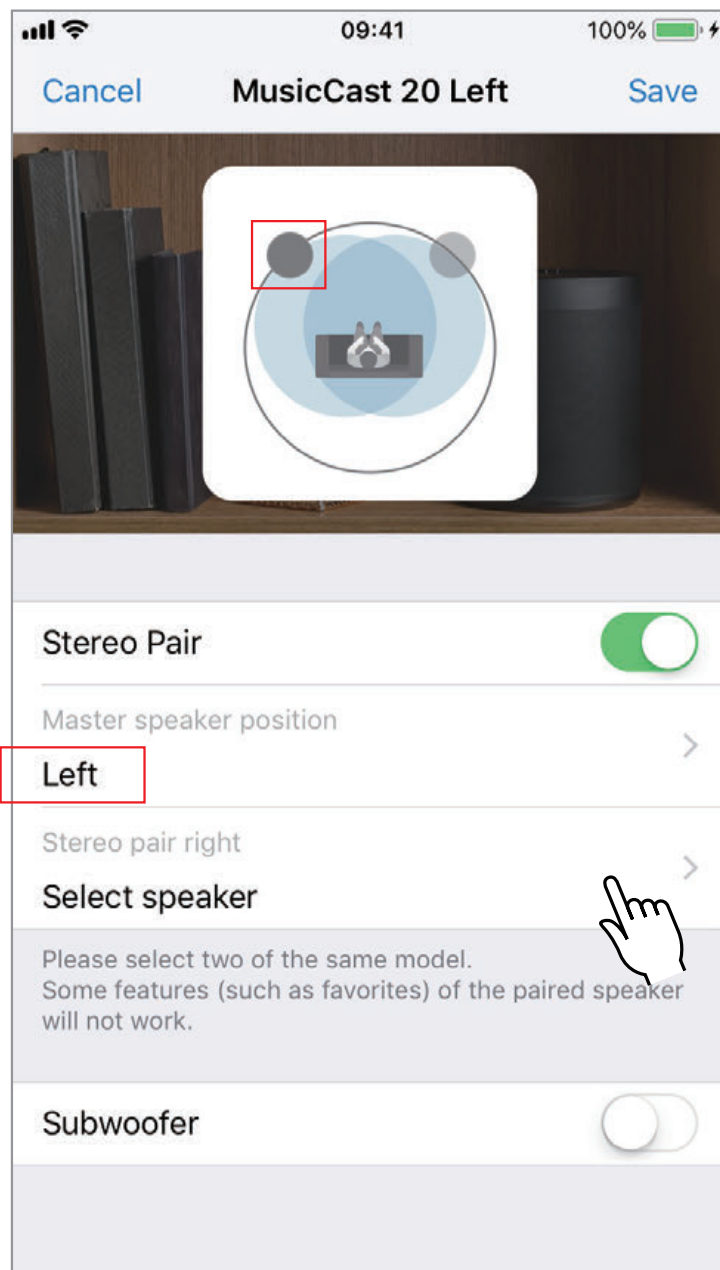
09:41
100%

Cancel
MusicCast 20 Left
Save

Stereo Pair

Master speaker position
Left

Stereo pair right
Select speaker

Please select two of the same model.
Some features (such as favorites) of the paired speaker will not work.

Subwoofer